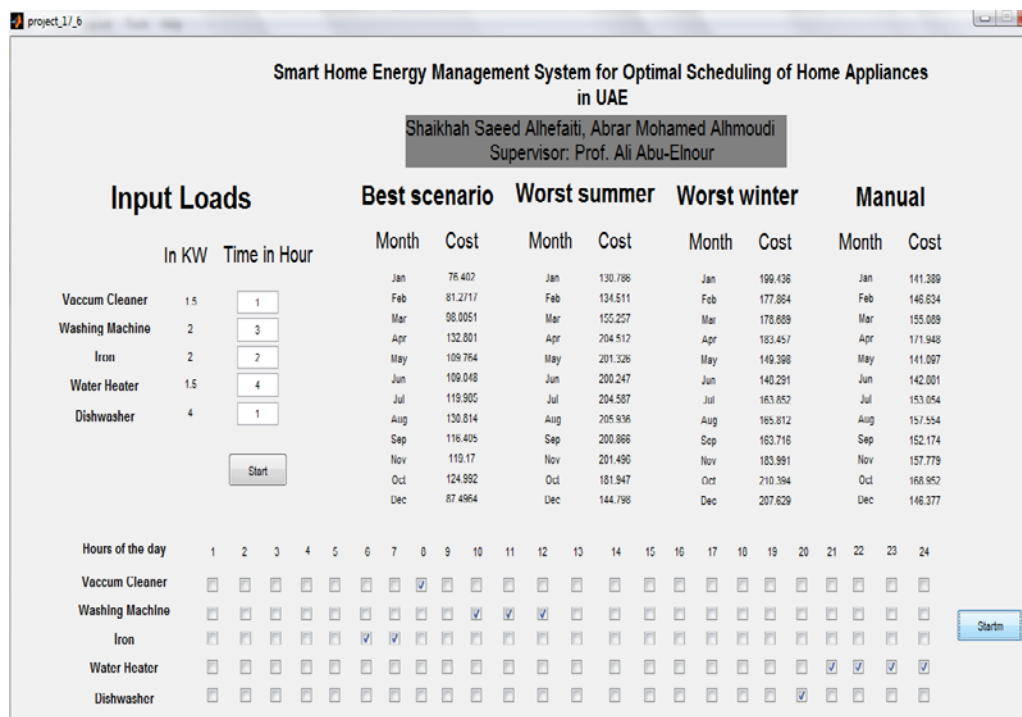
project_1/_6

Smart Home Energy Management System for Optimal Scheduling of Home Appliances in UAE

Shaikhah Saeed Alhefaiti, Abrar Mohamed Alhmoudi
Supervisor: Prof. Ali Abu-Elnour

Input Loads

| | In KW | Time in Hour |
|---|---|---|
| Vaccum Cleaner | 1.5 | 1 |
| Washing Machine | 2 | 3 |
| Iron | 2 | 2 |
| Water Heater | 1.5 | 4 |
| Dishwasher | 4 | 1 |

Start

Best scenario

| Month | Cost |
|---|---|
| Jan | 76.402 |
| Feb | 81.2717 |
| Mar | 98.0051 |
| Apr | 132.801 |
| May | 109.764 |
| Jun | 109.048 |
| Jul | 119.905 |
| Aug | 130.814 |
| Sep | 116.405 |
| Nov | 119.17 |
| Oct | 124.992 |
| Dec | 87.4964 |

Worst summer

| Month | Cost |
|---|---|
| Jan | 130.786 |
| Feb | 134.511 |
| Mar | 155.257 |
| Apr | 204.512 |
| May | 201.326 |
| Jun | 200.247 |
| Jul | 204.587 |
| Aug | 205.936 |
| Sep | 200.866 |
| Nov | 201.496 |
| Oct | 181.947 |
| Dec | 144.798 |

Worst winter

| Month | Cost |
|---|---|
| Jan | 199.436 |
| Feb | 177.864 |
| Mar | 178.689 |
| Apr | 183.457 |
| May | 149.398 |
| Jun | 140.291 |
| Jul | 163.852 |
| Aug | 165.812 |
| Sep | 163.716 |
| Nov | 183.991 |
| Oct | 210.394 |
| Dec | 207.629 |

Manual

| Month | Cost |
|---|---|
| Jan | 141.389 |
| Feb | 146.634 |
| Mar | 155.089 |
| Apr | 171.948 |
| May | 141.097 |
| Jun | 142.001 |
| Jul | 153.054 |
| Aug | 157.554 |
| Sep | 152.174 |
| Nov | 157.779 |
| Oct | 168.952 |
| Dec | 146.377 |

Hours of the day 1 2 3 4 5 6 7 8 9 10 11 12 13 14 15 16 17 18 19 20 21 22 23 24

Vaccum Cleaner
Washing Machine
Iron
Water Heater
Dishwasher

Startm